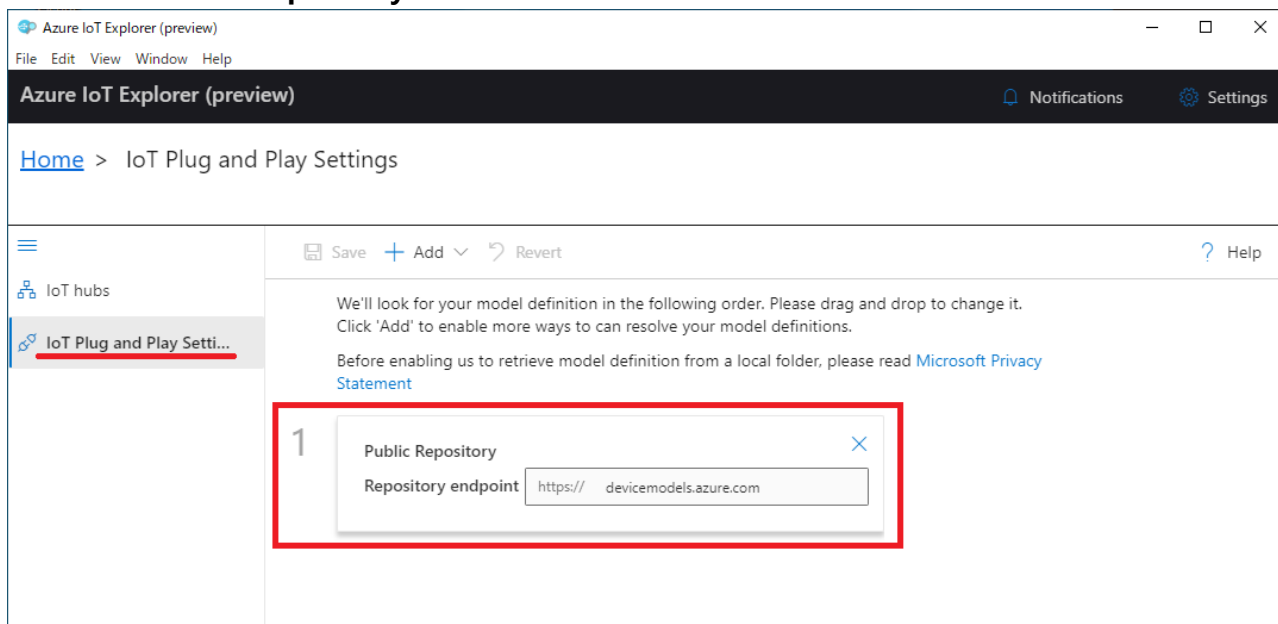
Azure IoT Explorer (preview)

File Edit View Window Help

Azure IoT Explorer (preview)

Notifications

Settings

Home > IoT Plug and Play Settings

IoT hubs

IoT Plug and Play Setti...

Save + Add Revert

? Help

We'll look for your model definition in the following order. Please drag and drop to change it. Click 'Add' to enable more ways to can resolve your model definitions.

Before enabling us to retrieve model definition from a local folder, please read Microsoft Privacy Statement

1

Public Repository

Repository endpoint https:// devicemodels.azure.com